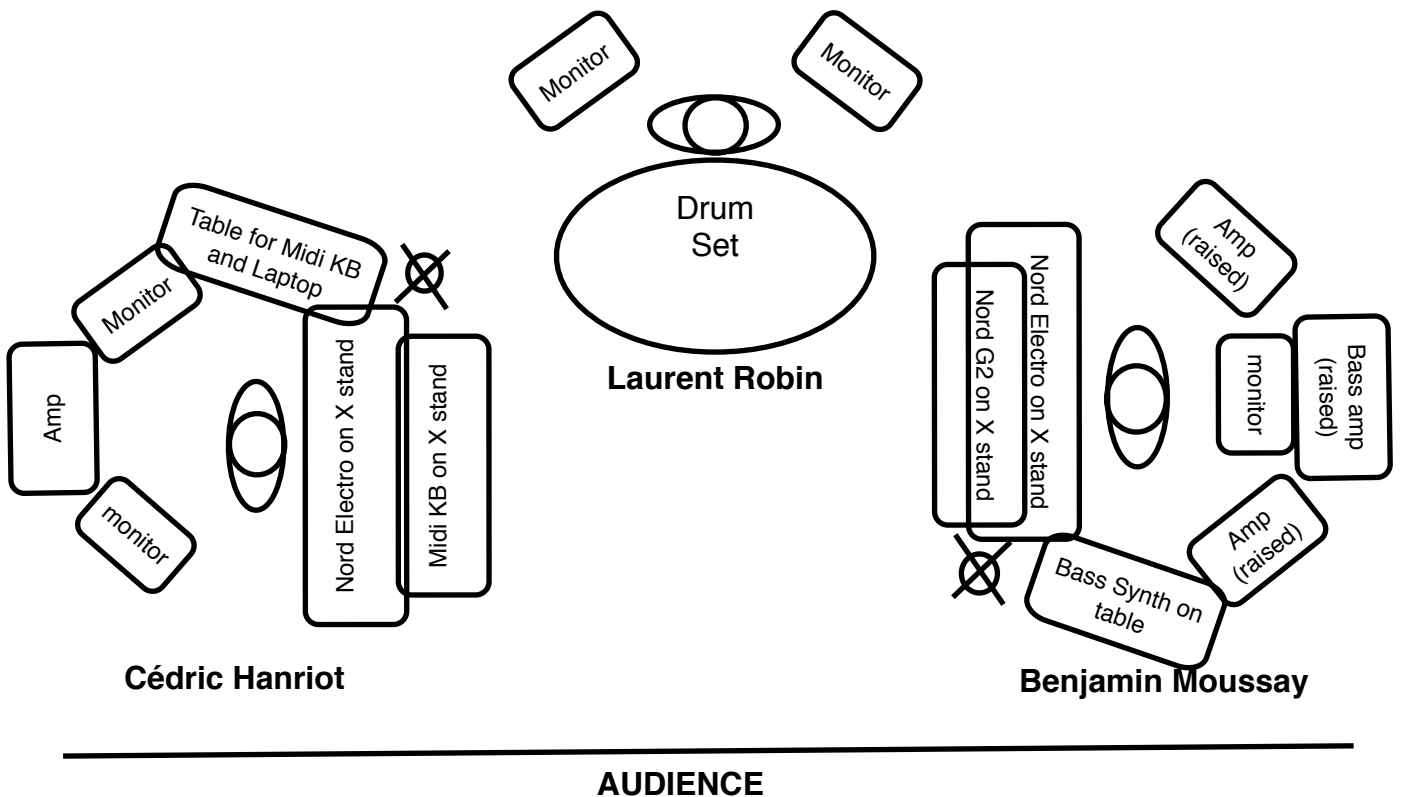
Monitor

Monitor

Drum Set

Laurent Robin

Table for Midi KB and Laptop

Monitor

Amp

monitor

Nord Electro on X stand

Midi KB on X stand

Cédric Hanriot

Amp (raised)

Nord Electro on X stand

Nord G2 on X stand

monitor

Bass amp (raised)

Amp (raised)

Bass Synth on table

Benjamin Moussay

AUDIENCE